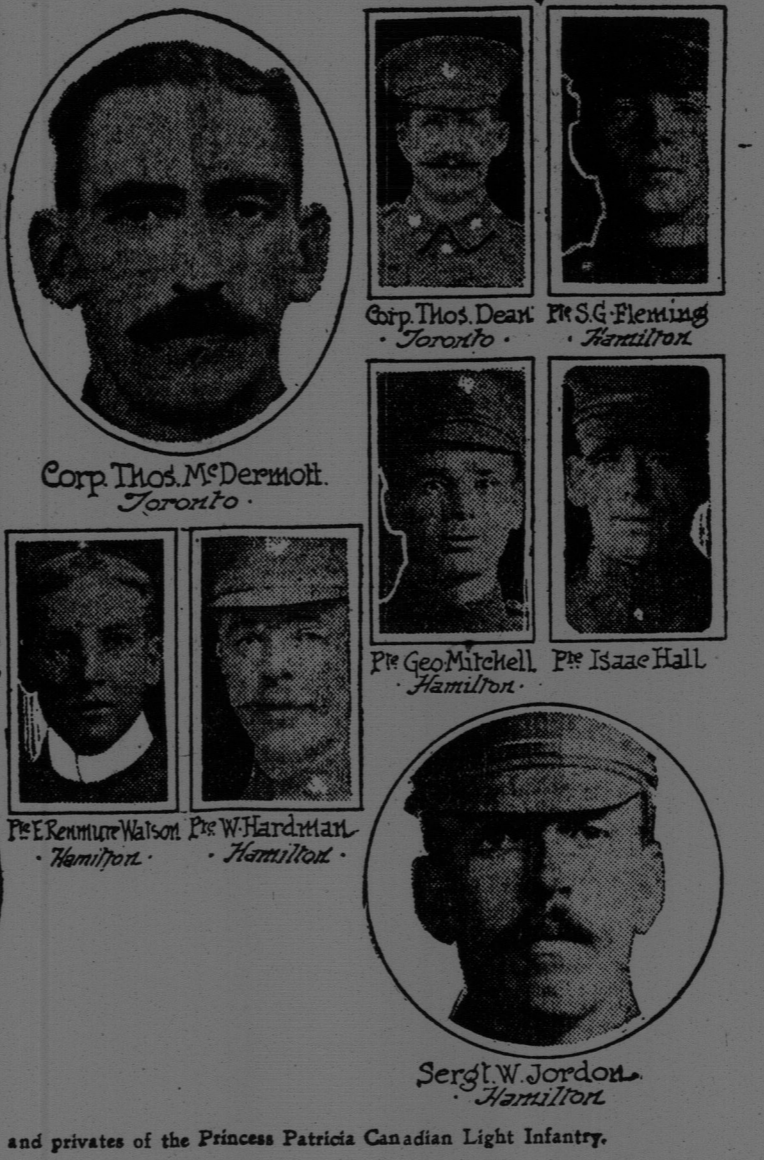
Corp. Thos. McDermott.
Toronto.

Corp. Thos. Dean
Toronto.

Pte S.G. Fleming
Hamilton

Pte Geo Mitchell
Hamilton.

Pte Isaac Hall

Pte E. Renmure Watson
Hamilton.

Pte W. Hardman
Hamilton.

Sergt. W. Jordon
Hamilton

and privates of the Princess Patricia Canadian Light Infantry.